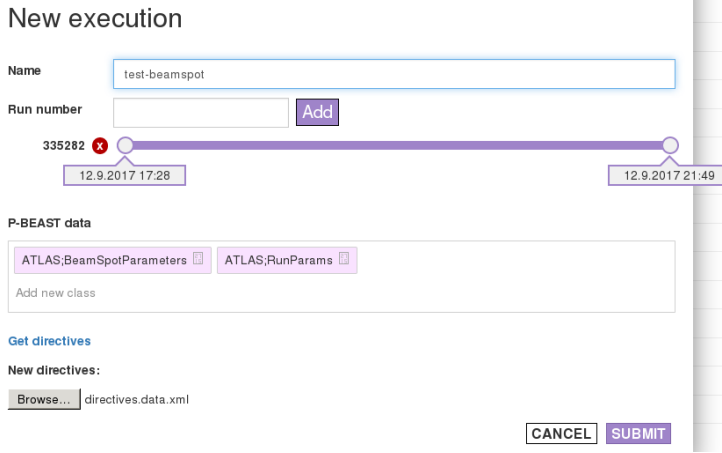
New execution

Name
test-beamspot

Run number
Add

335282 x
12.9.2017 17:28
12.9.2017 21:49

P-BEAST data

ATLAS;BeamSpotParameters
ATLAS;RunParams
Add new class

Get directives

New directives:

Browse... directives.data.xml

CANCEL SUBMIT